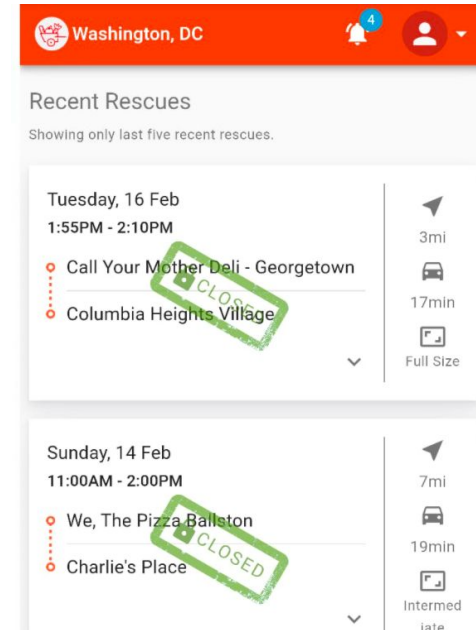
Washington, DC

4

Recent Rescues

Showing only last five recent rescues.

Tuesday, 16 Feb

1:55PM - 2:10PM

Call Your Mother Deli - Georgetown

Columbia Heights Village

CLOSED

3mi

17min

Full Size

Sunday, 14 Feb

11:00AM - 2:00PM

We, The Pizza Ballston

Charlie's Place

CLOSED

7mi

19min

Intermed iate